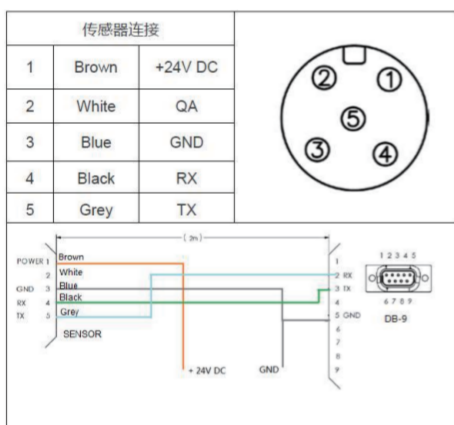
| 传感器连接 | | |
|---|---|---|
| 1 | Brown | +24V DC |
| 2 | White | QA |
| 3 | Blue | GND |
| 4 | Black | RX |
| 5 | Grey | TX |

② ①
⑤
③ ④

( 2m )

POWER 1 Brown
2 White
GND 3 Blue
RX 4 Black
TX 5 Grey
SENSOR

1
2 RX
3 TX
4
5 GND
6
7
8
9

1 2 3 4 5
6 7 8 9
DB-9

+ 24V DC
GND